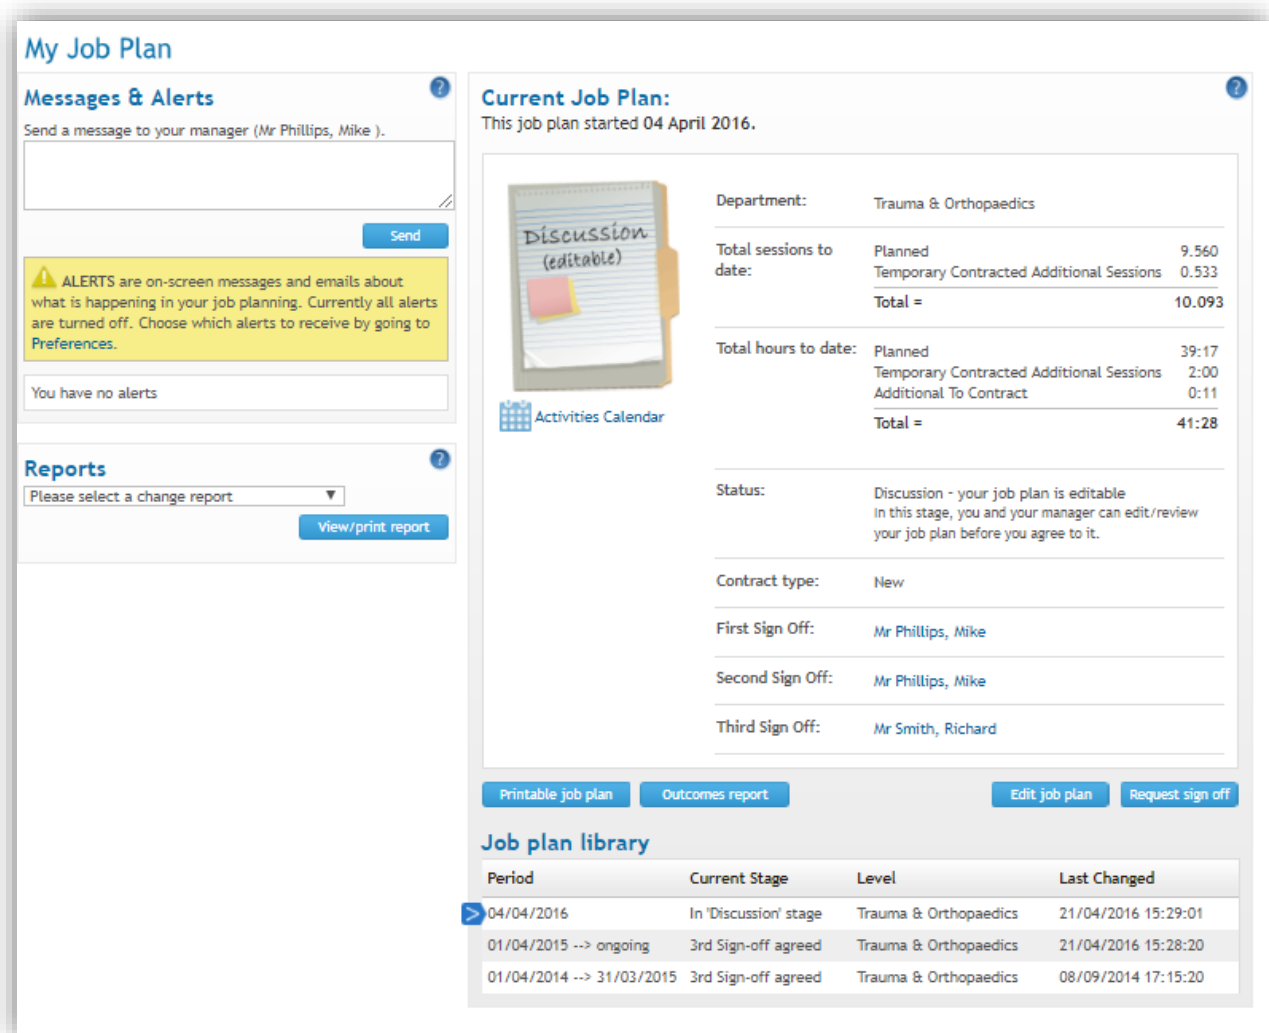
My Job Plan

Messages & Alerts

Send a message to your manager (Mr Phillips, Mike ).

Send

ALERTS are on-screen messages and emails about what is happening in your job planning. Currently all alerts are turned off. Choose which alerts to receive by going to Preferences.

You have no alerts

Reports

Please select a change report

View/print report

Current Job Plan:

This job plan started 04 April 2016.

Discussion (editable)

Activities Calendar

| | | |
|---|---|---|
| Department: | Trauma & Orthopaedics | |
| Total sessions to date: | Planned | 9.560 |
| | Temporary Contracted Additional Sessions | 0.533 |
| | Total = | 10.093 |
| Total hours to date: | Planned | 39:17 |
| | Temporary Contracted Additional Sessions | 2:00 |
| | Additional To Contract | 0:11 |
| | Total = | 41:28 |
| Status: | Discussion - your job plan is editable In this stage, you and your manager can edit/review your job plan before you agree to it. | |
| Contract type: | New | |
| First Sign Off: | Mr Phillips, Mike | |
| Second Sign Off: | Mr Phillips, Mike | |
| Third Sign Off: | Mr Smith, Richard | |

Printable job plan Outcomes report Edit job plan Request sign off

Job plan library

| Period | Current Stage | Level | Last Changed |
|---|---|---|---|
| 04/04/2016 | In 'Discussion' stage | Trauma & Orthopaedics | 21/04/2016 15:29:01 |
| 01/04/2015 --> ongoing | 3rd Sign-off agreed | Trauma & Orthopaedics | 21/04/2016 15:28:20 |
| 01/04/2014 --> 31/03/2015 | 3rd Sign-off agreed | Trauma & Orthopaedics | 08/09/2014 17:15:20 |